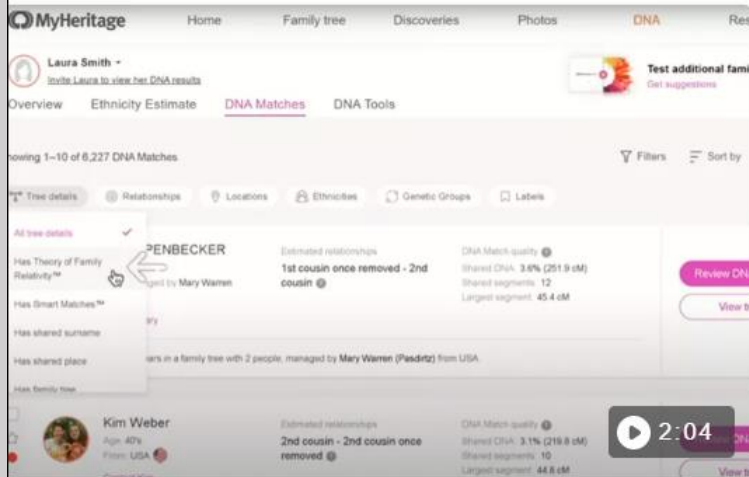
MyHeritage Home Family tree Discoveries Photos DNA Res

Laura Smith
Invite Laura to view her DNA results

Test additional fami
Get suggestions

Overview Ethnicity Estimate DNA Matches DNA Tools

howing 1–10 of 6,227 DNA Matches

Filters Sort by

Tree details Relationships Locations Ethnicities Genetic Groups Labels

All tree details
Has Theory of Family Relativity™
Has Smart Matches™
Has shared surname
Has shared place
Has family tree

PENBECKER
ged by Mary Warren

Estimated relationship
1st cousin once removed - 2nd cousin

DNA Match quality
Shared DNA 3.6% (251.9 cM)
Shared segments 12
Largest segment 45.4 cM

Review DN
View t

ars in a family tree with 2 people, managed by Mary Warren (Pasdirtz) from USA.

Kim Weber
Age 40's
From USA

Estimated relationship
2nd cousin - 2nd cousin once removed

DNA Match quality
Shared DNA 3.1% (219.8 cM)
Shared segments 10
Largest segment 44.8 cM

2:04